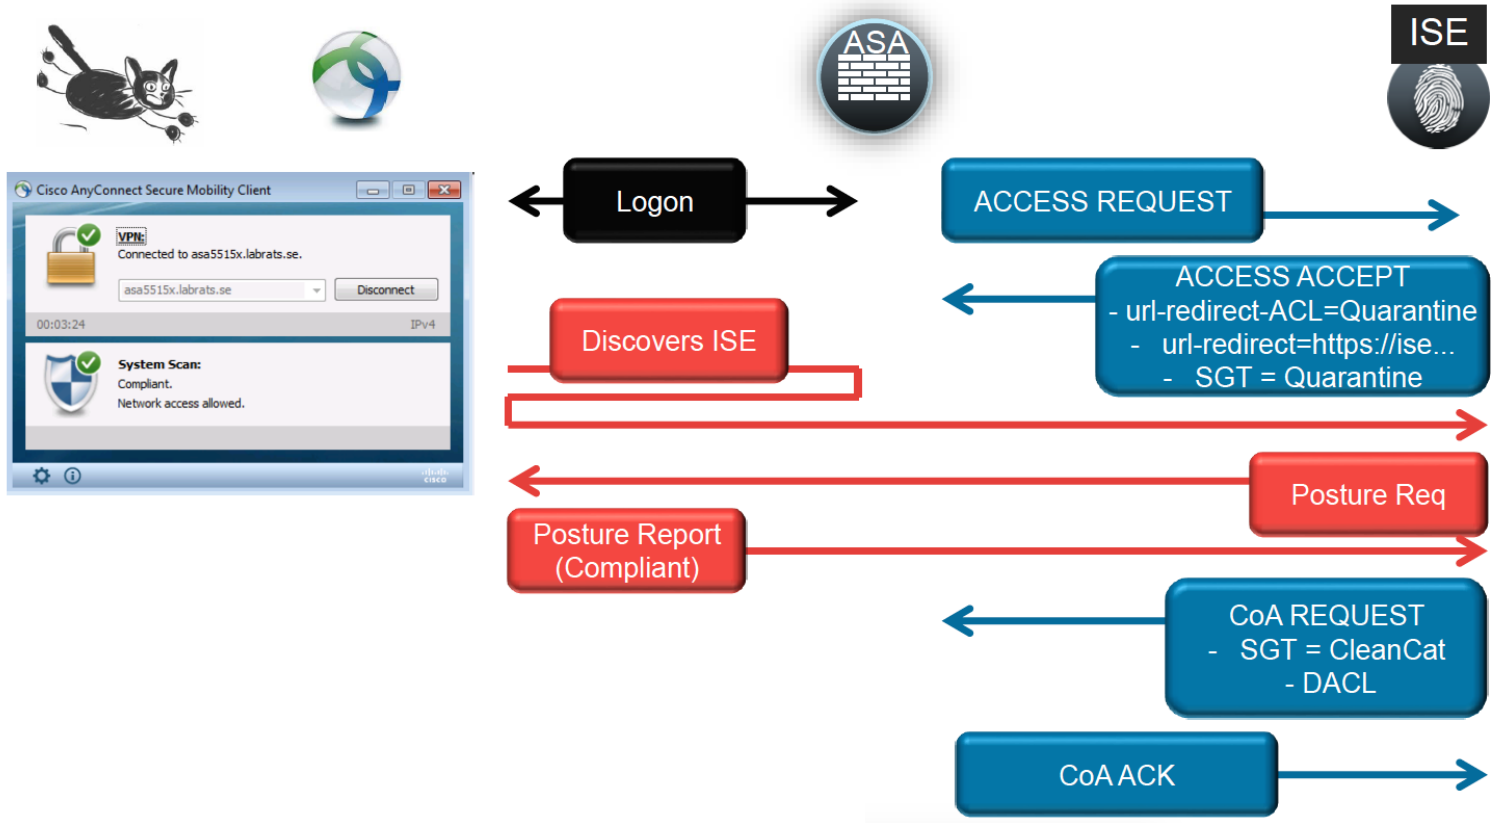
ASA

ISE

Cisco AnyConnect Secure Mobility Client

VPN:
Connected to asa5515x.labrats.se.

asa5515x.labrats.se

Disconnect

00:03:24

IPv4

System Scan:
Compliant.
Network access allowed.

cisco

Logon

ACCESS REQUEST

ACCESS ACCEPT
- url-redirect-ACL=Quarantine
- url-redirect=https://ise...
- SGT = Quarantine

Discovers ISE

Posture Req

Posture Report
(Compliant)

CoA REQUEST
- SGT = CleanCat
- DACL

CoA ACK